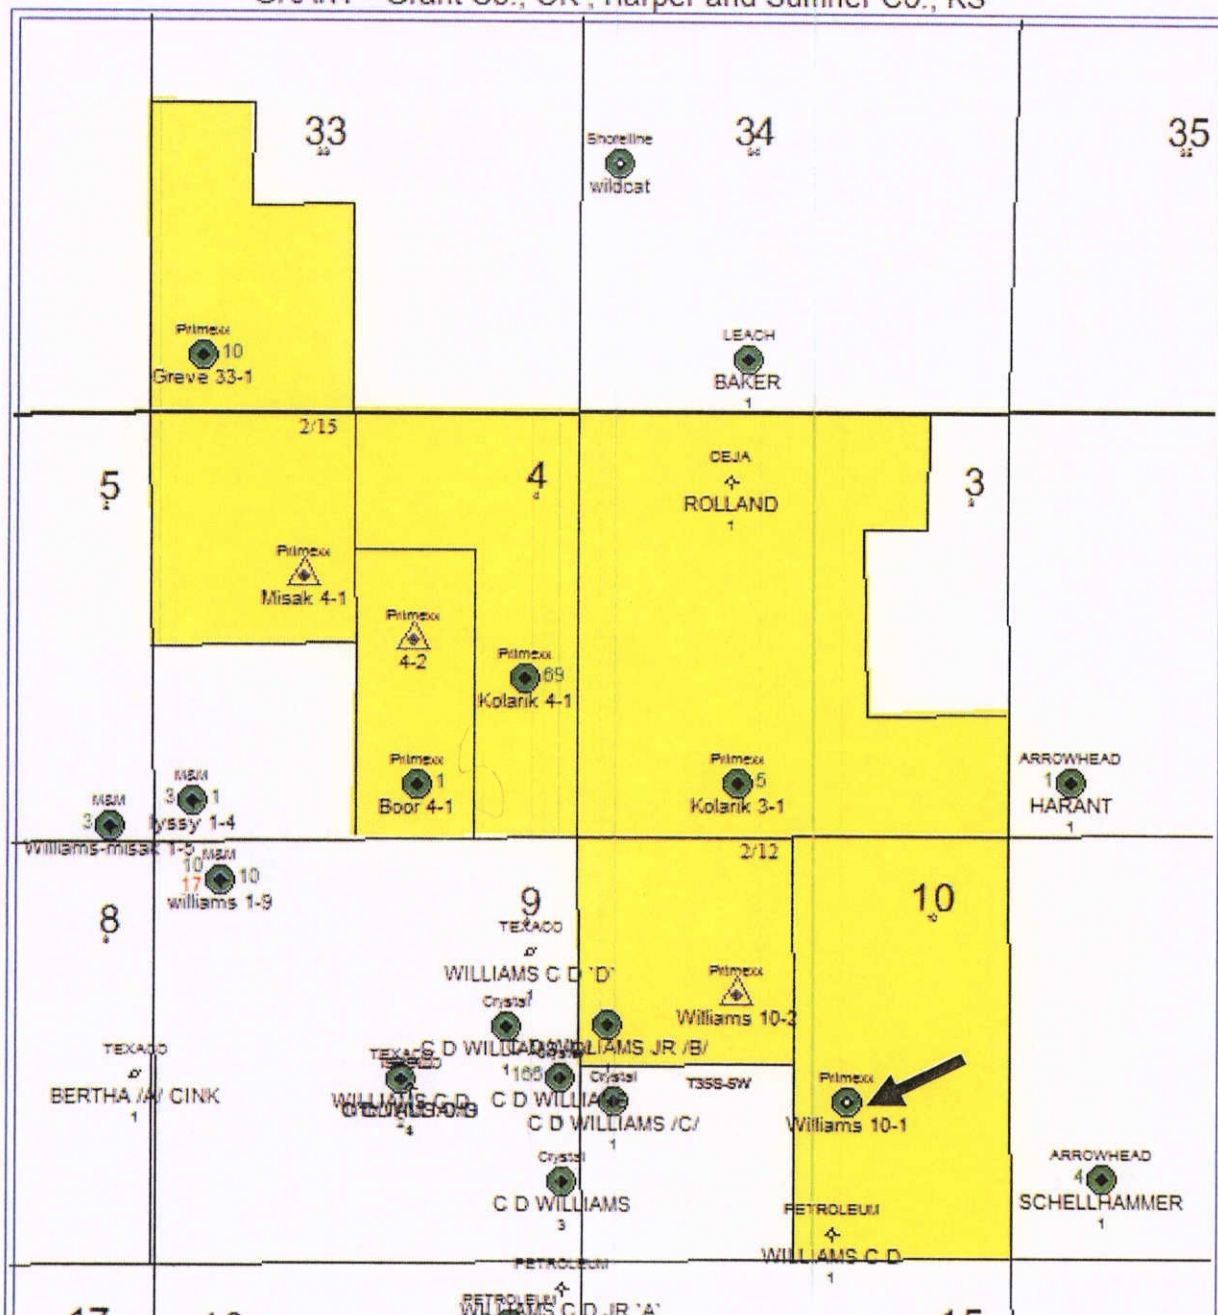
GRANT - Grant Co., OK ; Harper and Sumner Co., KS

33

Shoreline
wildcat

34

35

Primexx
10
Greve 33-1

LEACH
BAKER
1

2/15

5

4

DEJA
ROLLAND
1

3

Primexx
Misak 4-1

Primexx
4-2

Primexx
69
Kolarik 4-1

M&M
3 1
Lyssy 1-4

M&M
3
Williams-misak 1-5

Primexx
1
Boor 4-1

Primexx
5
Kolarik 3-1

ARROWHEAD
1
HARANT
1

2/12

M&M
10
17 10
williams 1-9

8

9

TEXACO
WILLIAMS C D 'D'

10

Primexx
Williams 10-2

Crystal
C D WILLIAMS JR /B/

TEXACO
BERTHA /A/ CINK
1

TEXACO
WILLIAMS C D
166
Crystal
C D WILLIAMS
Crystal
C D WILLIAMS /C/
1

T35S-5W

Primexx
Williams 10-1

Crystal
C D WILLIAMS
3

ARROWHEAD
4
SCHELLHAMMER
1

PETROLEUM
WILLIAMS C D
1

PETROLEUM
PETROLEUM
WILLIAMS C D JR 'A'

17

16

15